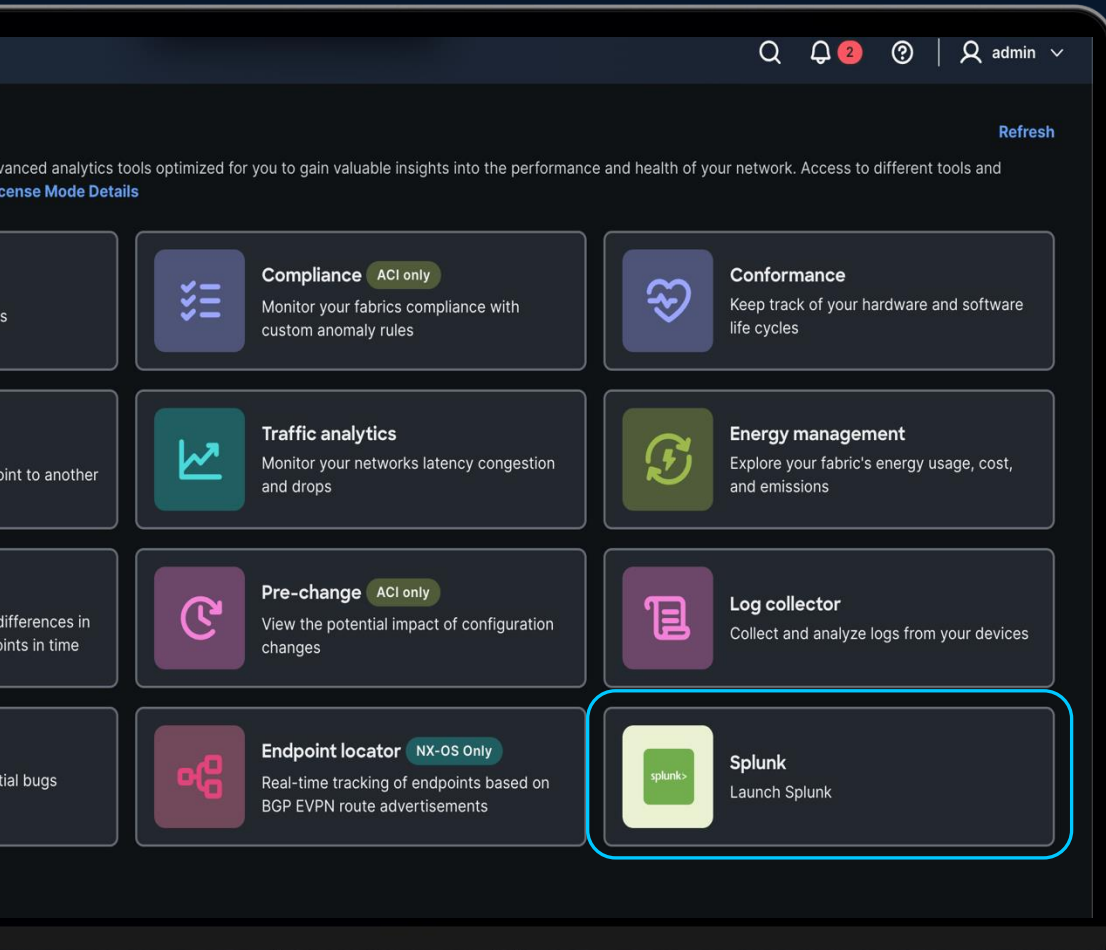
2 admin

Refresh

vanced analytics tools optimized for you to gain valuable insights into the performance and health of your network. Access to different tools and
cense Mode Details

s

Compliance ACI only
Monitor your fabrics compliance with custom anomaly rules

Conformance
Keep track of your hardware and software life cycles

oint to another

Traffic analytics
Monitor your networks latency congestion and drops

Energy management
Explore your fabric's energy usage, cost, and emissions

differences in
oints in time

Pre-change ACI only
View the potential impact of configuration changes

Log collector
Collect and analyze logs from your devices

tial bugs

Endpoint locator NX-OS Only
Real-time tracking of endpoints based on BGP EVPN route advertisements

splunk>
Splunk
Launch Splunk